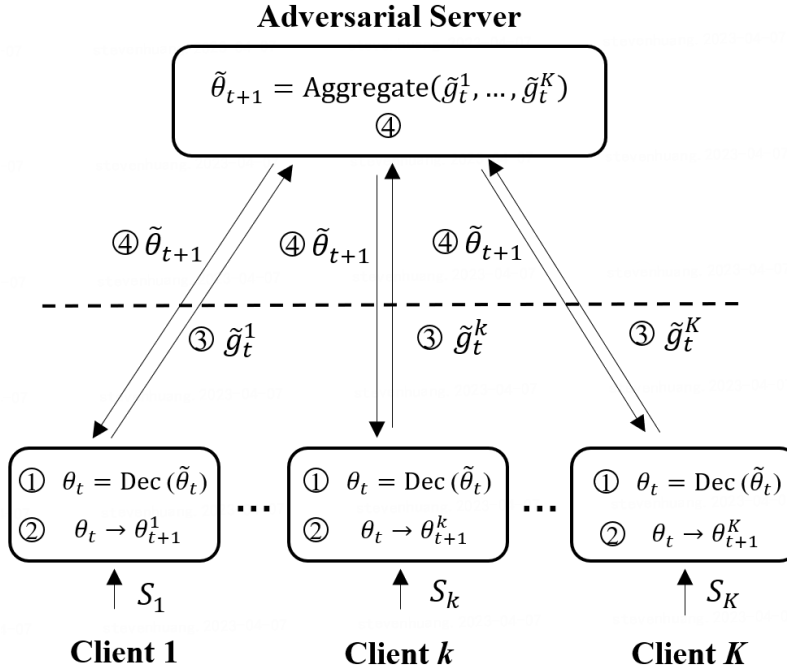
**Adversarial Server**

$\tilde{\theta}_{t+1} = \text{Aggregate}(\tilde{g}_t^1, \ldots, \tilde{g}_t^K)$
④

④ $\tilde{\theta}_{t+1}$

④ $\tilde{\theta}_{t+1}$

④ $\tilde{\theta}_{t+1}$

③ $\tilde{g}_t^1$

③ $\tilde{g}_t^k$

③ $\tilde{g}_t^K$

① $\theta_t = \text{Dec}(\tilde{\theta}_t)$
② $\theta_t \rightarrow \theta_{t+1}^1$

...

① $\theta_t = \text{Dec}(\tilde{\theta}_t)$
② $\theta_t \rightarrow \theta_{t+1}^k$

...

① $\theta_t = \text{Dec}(\tilde{\theta}_t)$
② $\theta_t \rightarrow \theta_{t+1}^K$

$S_1$

$S_k$

$S_K$

**Client 1**

**Client *k***

**Client *K***